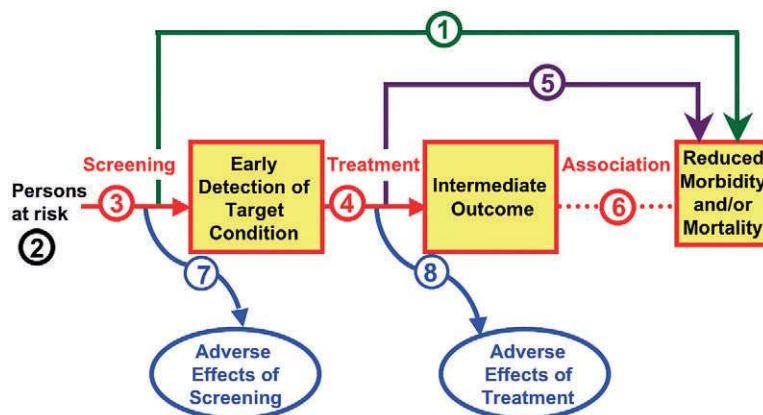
1

5

Screening

Early Detection of Target Condition

Treatment

Intermediate Outcome

Association

Reduced Morbidity and/or Mortality

Persons at risk

2

3

4

6

7

8

Adverse Effects of Screening

Adverse Effects of Treatment